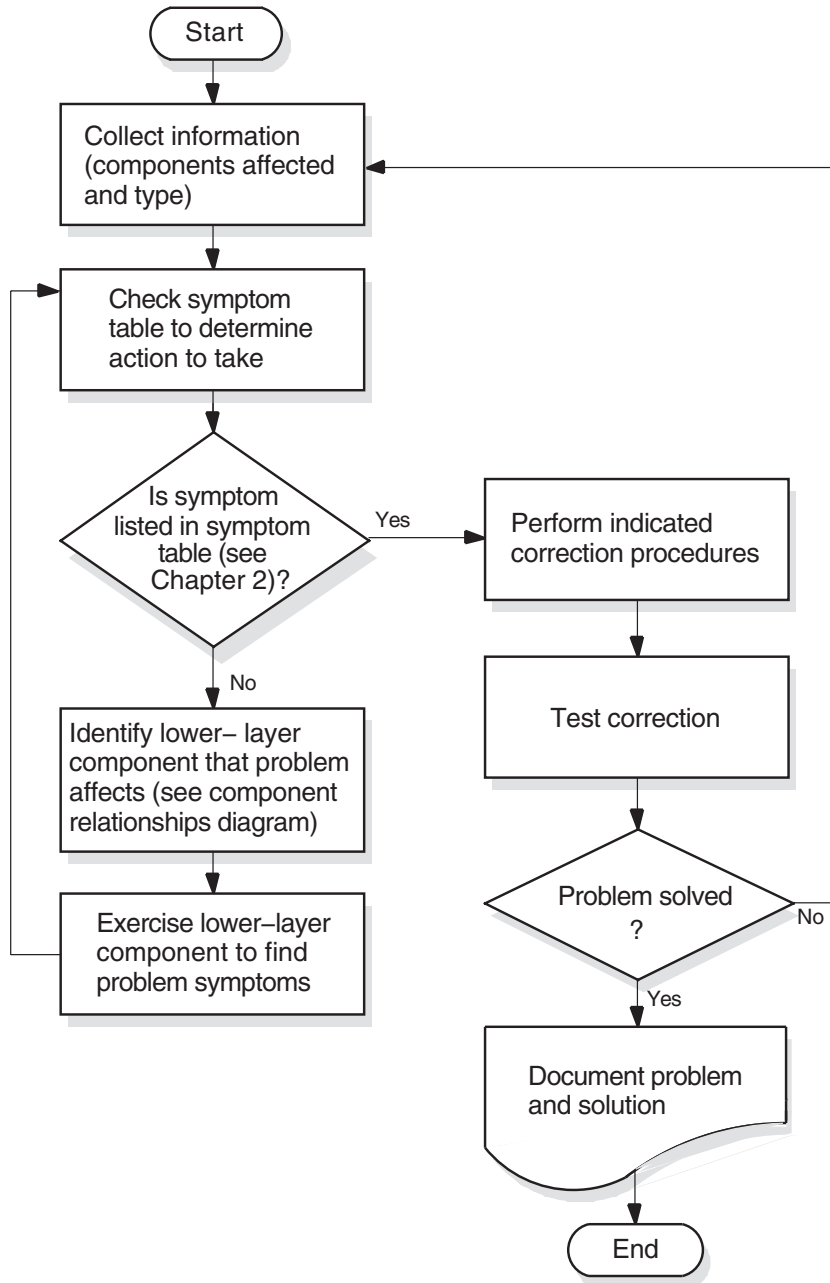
Start

Collect information (components affected and type)

Check symptom table to determine action to take

Is symptom listed in symptom table (see Chapter 2)?

Yes

Perform indicated correction procedures

No

Identify lower– layer component that problem affects (see component relationships diagram)

Test correction

Exercise lower–layer component to find problem symptoms

Problem solved ?

No

Yes

Document problem and solution

End